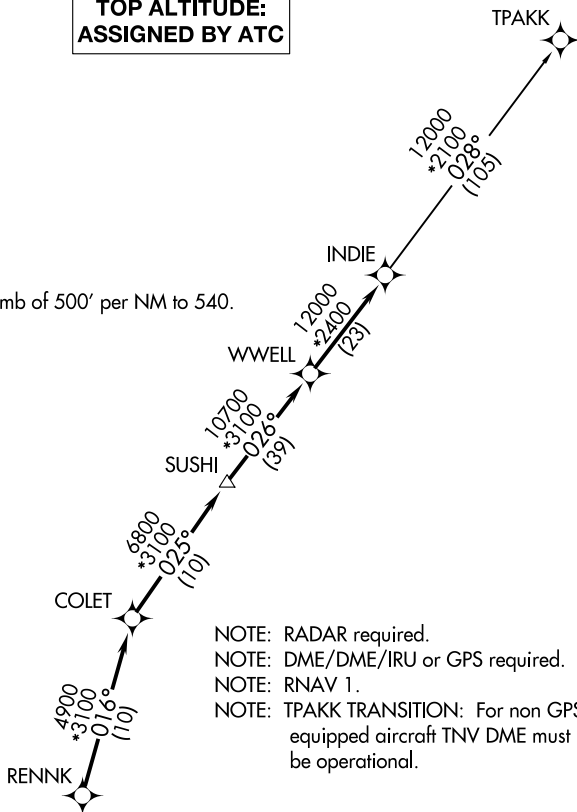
TOP ALTITUDE:
ASSIGNED BY ATC

TPAKK

12000
*2100
028°
(105)

INDIE

mb of 500′ per NM to 540.

12000
*2400
(23)

WWELL

10700
*3100
026°
(39)

SUSHI

6800
*3100
025°
(10)

COLET

4900
*3100
016°
(10)

RENNK

NOTE: RADAR required.
NOTE: DME/DME/IRU or GPS required.
NOTE: RNAV 1.
NOTE: TPAKK TRANSITION: For non GPS equipped aircraft TNV DME must be operational.